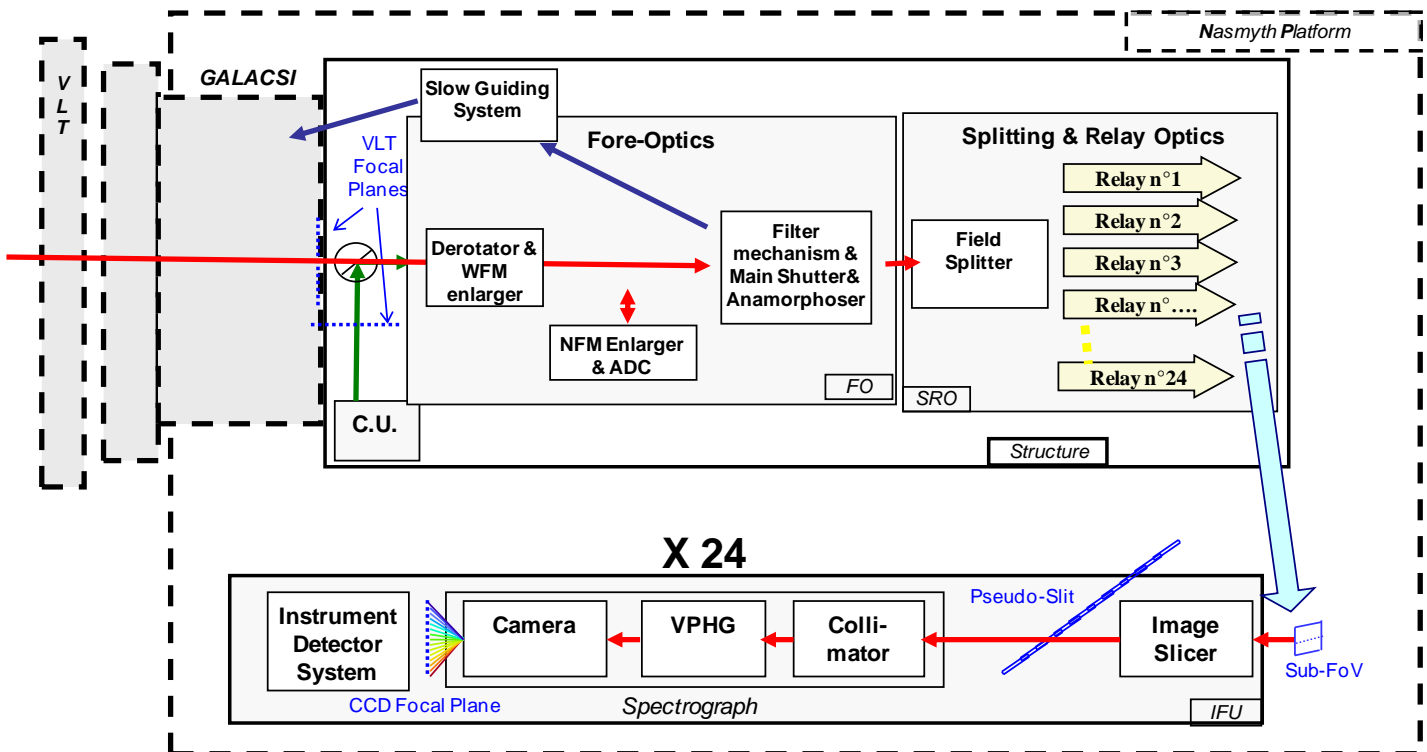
Nasmyth Platform

V
L
T

GALACSI

Slow Guiding System

VLT Focal Planes

Fore-Optics

Derotator & WFM enlarger

NFM Enlarger & ADC

Filter mechanism & Main Shutter& Anamorphoser

FO

Splitting & Relay Optics

Field Splitter

Relay n°1
Relay n°2
Relay n°3
Relay n°….
Relay n°24

SRO

C.U.

Structure

X 24

Instrument Detector System

CCD Focal Plane

Camera

VPHG

Colli-mator

Spectrograph

Pseudo-Slit

Image Slicer

Sub-FoV

IFU